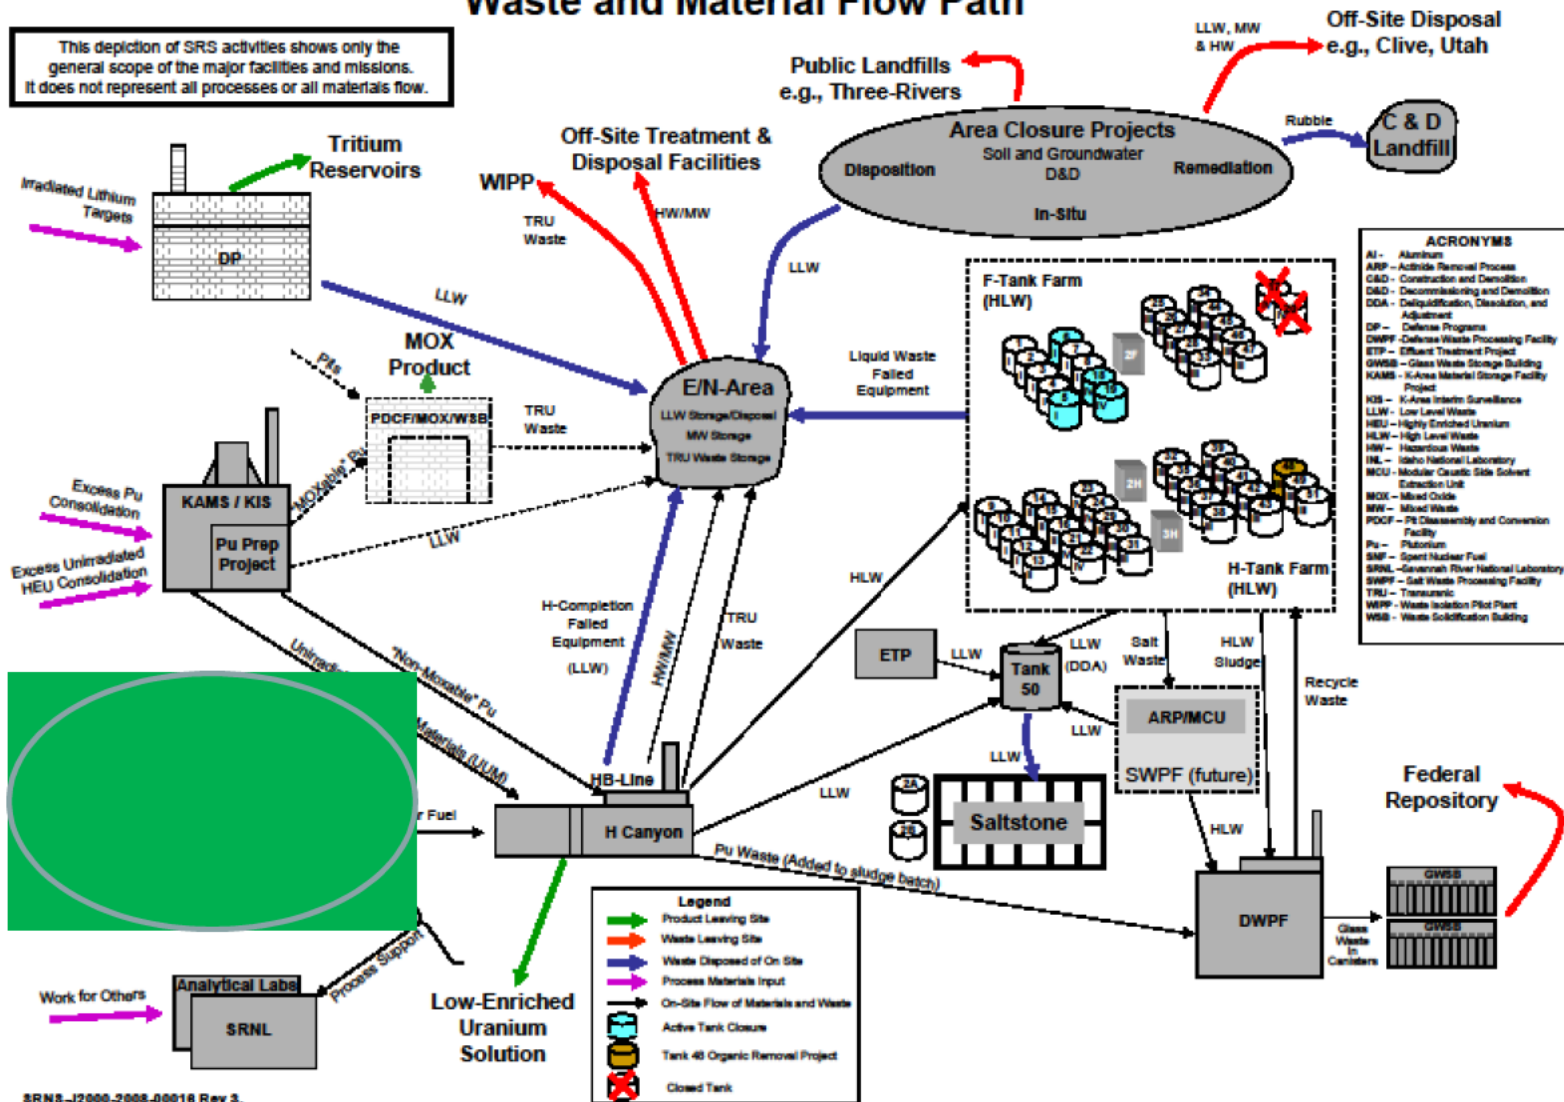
Waste and Material Flow Path

This depiction of SRS activities shows only the general scope of the major facilities and missions. It does not represent all processes or all materials flow.

Irradiated Lithium Targets

Tritium Reservoirs

DP

LLW

Pits

MOX Product

PDCF/MOX/WSB

"MOXable" Pu

Excess Pu Consolidation

Excess Unirradiated HEU Consolidation

KAMS / KIS

Pu Prep Project

LLW

TRU Waste

WIPP

TRU Waste

Off-Site Treatment & Disposal Facilities

HW/MW

Public Landfills e.g., Three-Rivers

LLW, MW & HW

Off-Site Disposal e.g., Clive, Utah

Rubble

C & D Landfill

Area Closure Projects

Soil and Groundwater

D&D

Disposition

Remediation

In-Situ

LLW

E/N-Area

LLW Storage/Disposal

MW Storage

TRU Waste Storage

Liquid Waste Failed Equipment

F-Tank Farm (HLW)

H-Tank Farm (HLW)

ACRONYMS

Al - Aluminum
ARP - Actinide Removal Process
C&D - Construction and Demolition
D&D - Decommissioning and Demolition
DDA - Deliquification, Dissolution, and Adjustment
DP - Defense Programs
DWPF - Defense Waste Processing Facility
ETP - Effluent Treatment Project
GWSB - Glass Waste Storage Building
KAMS - K-Area Material Storage Facility Project
KIS - K-Area Interim Surveillance
LLW - Low Level Waste
HEU - Highly Enriched Uranium
HLW - High Level Waste
HW - Hazardous Waste
INL - Idaho National Laboratory
MCU - Modular Caustic Side Solvent Extraction Unit
MOX - Mixed Oxide
MW - Mixed Waste
PDCF - Pit Disassembly and Conversion Facility
Pu - Plutonium
SNF - Spent Nuclear Fuel
SRNL - Savannah River National Laboratory
SWPF - Salt Waste Processing Facility
TRU - Transuranic
WIPP - Waste Isolation Pilot Plant
WSB - Waste Solidification Building

H-Completion Failed Equipment (LLW)

HW/MW

TRU Waste

HLW

Unirradi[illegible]

"Non-Moxable" Pu

Materials (UUM)

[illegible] Fuel

HB-Line

H Canyon

LLW

ETP

LLW

Tank 50

LLW (DDA)

Salt Waste

HLW Sludge

Recycle Waste

LLW

ARP/MCU

SWPF (future)

LLW

Saltstone

HLW

Pu Waste (Added to sludge batch)

DWPF

Glass Waste in Canisters

GWSB

GWSB

Federal Repository

Low-Enriched Uranium Solution

Legend

Product Leaving Site
Waste Leaving Site
Waste Disposed of On Site
Process Materials Input
On-Site Flow of Materials and Waste
Active Tank Closure
Tank 48 Organic Removal Project
Closed Tank

Work for Others

Analytical Labs

SRNL

Process Support

SRNS-J2000-2008-00016 Rev 3